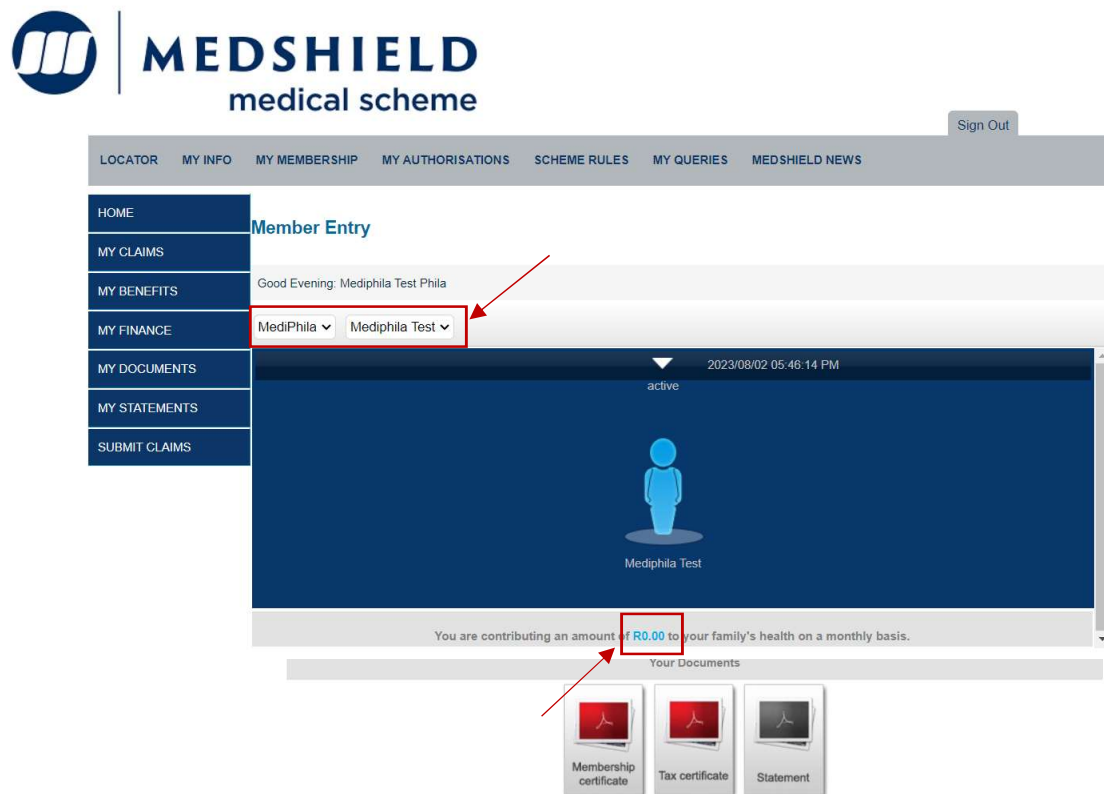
MEDSHIELD
medical scheme

Sign Out

LOCATOR MY INFO MY MEMBERSHIP MY AUTHORISATIONS SCHEME RULES MY QUERIES MEDSHIELD NEWS

HOME
MY CLAIMS
MY BENEFITS
MY FINANCE
MY DOCUMENTS
MY STATEMENTS
SUBMIT CLAIMS

Member Entry

Good Evening: Mediphila Test Phila

MediPhila
Mediphila Test

2023/08/02 05:46:14 PM
active

Mediphila Test

You are contributing an amount of R0.00 to your family's health on a monthly basis.

Your Documents

Membership certificate
Tax certificate
Statement